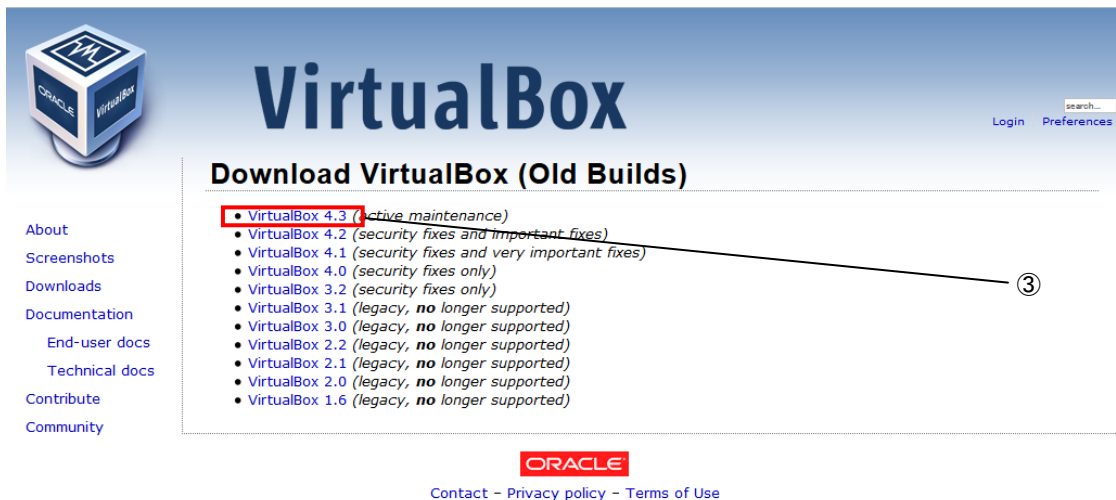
ORACLE
VirtualBox

VirtualBox

search...
Login Preferences

Download VirtualBox (Old Builds)

About
Screenshots
Downloads
Documentation
End-user docs
Technical docs
Contribute
Community

- VirtualBox 4.3 (active maintenance)
- VirtualBox 4.2 (security fixes and important fixes)
- VirtualBox 4.1 (security fixes and very important fixes)
- VirtualBox 4.0 (security fixes only)
- VirtualBox 3.2 (security fixes only)
- VirtualBox 3.1 (legacy, **no** longer supported)
- VirtualBox 3.0 (legacy, **no** longer supported)
- VirtualBox 2.2 (legacy, **no** longer supported)
- VirtualBox 2.1 (legacy, **no** longer supported)
- VirtualBox 2.0 (legacy, **no** longer supported)
- VirtualBox 1.6 (legacy, **no** longer supported)

③

ORACLE

Contact – Privacy policy – Terms of Use